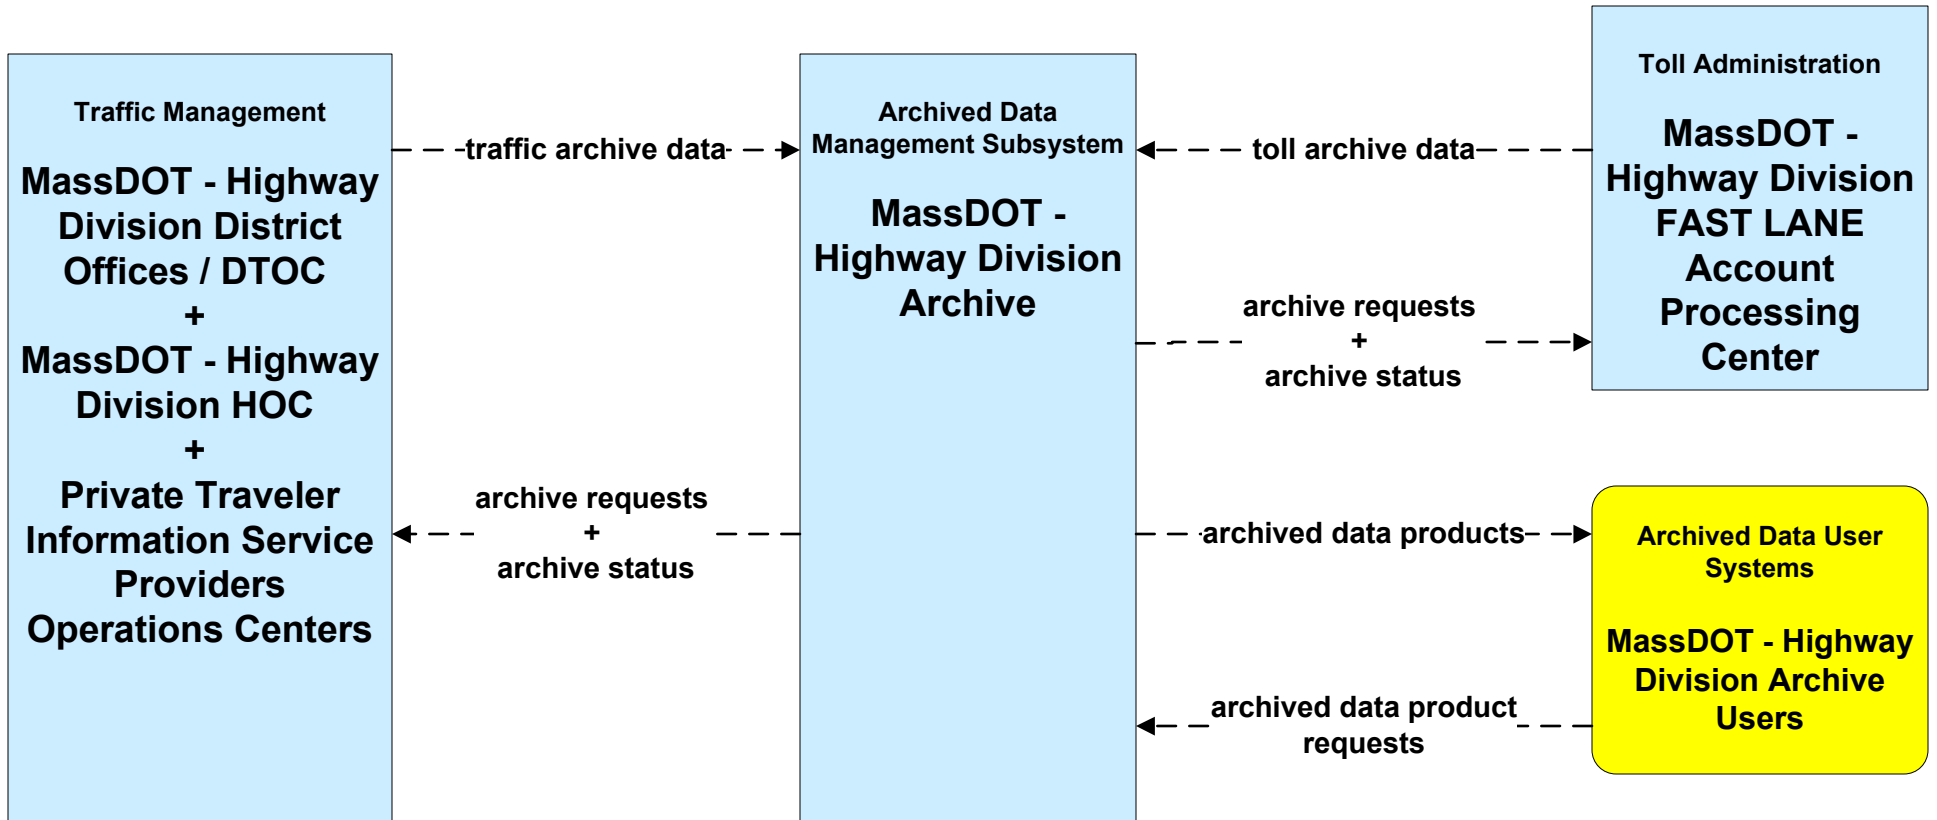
Traffic Management

MassDOT - Highway Division District Offices / DTOC
+
MassDOT - Highway Division HOC
+
Private Traveler Information Service Providers Operations Centers

traffic archive data

archive requests
+
archive status

Archived Data Management Subsystem

MassDOT - Highway Division Archive

toll archive data

archive requests
+
archive status

archived data products

archived data product requests

Toll Administration

MassDOT - Highway Division FAST LANE Account Processing Center

Archived Data User Systems

MassDOT - Highway Division Archive Users